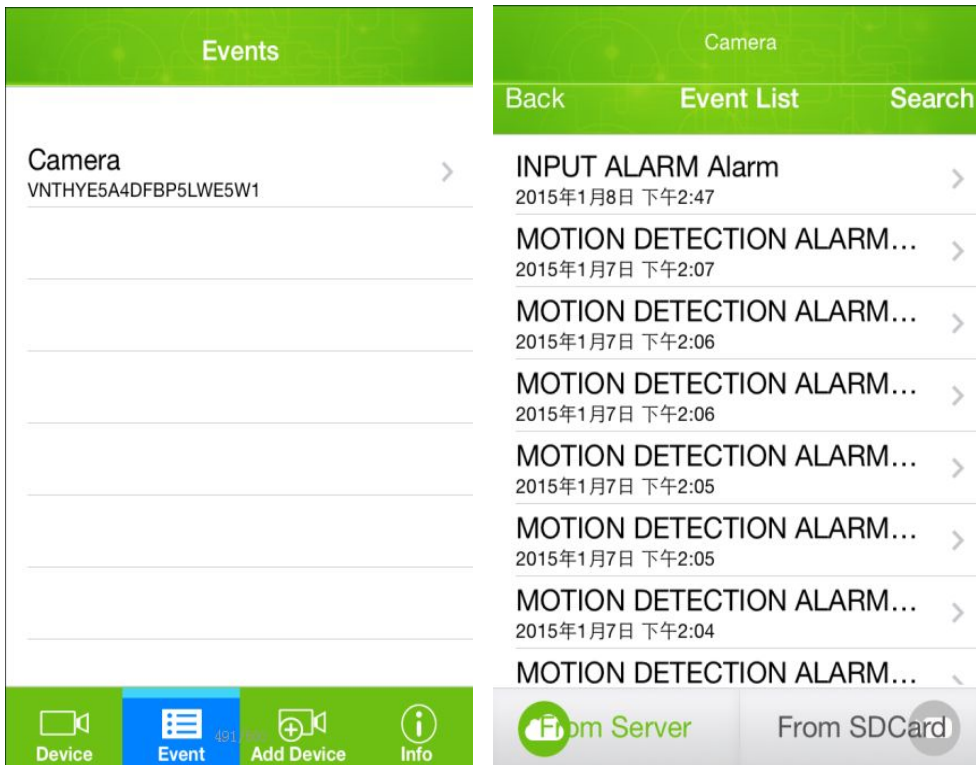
Events

Camera
VNTHYE5A4DFBP5LWE5W1

Device
Event
Add Device
Info

Camera
Back
Event List
Search

INPUT ALARM Alarm
2015年1月8日 下午2:47

MOTION DETECTION ALARM…
2015年1月7日 下午2:07

MOTION DETECTION ALARM…
2015年1月7日 下午2:06

MOTION DETECTION ALARM…
2015年1月7日 下午2:06

MOTION DETECTION ALARM…
2015年1月7日 下午2:05

MOTION DETECTION ALARM…
2015年1月7日 下午2:05

MOTION DETECTION ALARM…
2015年1月7日 下午2:04

MOTION DETECTION ALARM…

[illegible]m Server
From SDCard